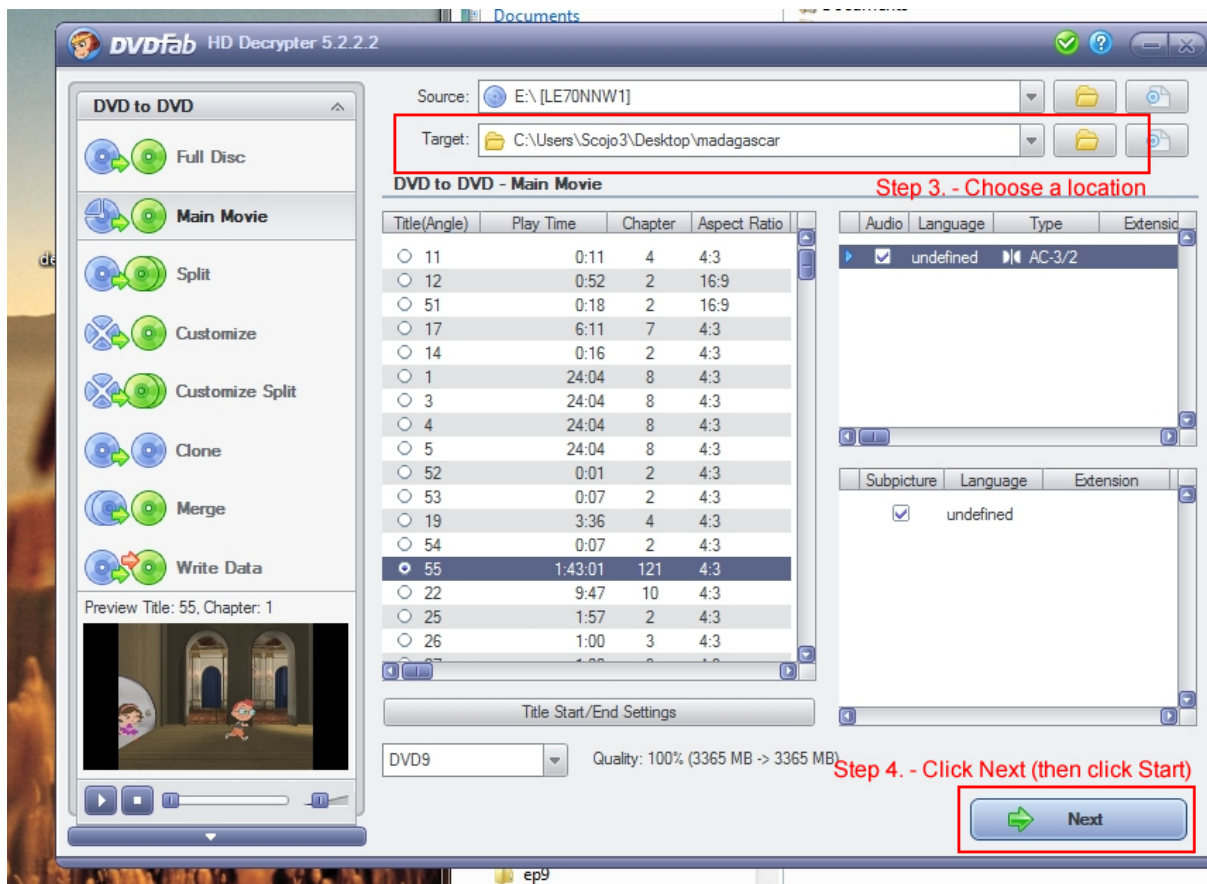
Documents

DVDfab HD Decrypter 5.2.2.2

DVD to DVD

Full Disc

Main Movie

Split

Customize

Customize Split

Clone

Merge

Write Data

Preview Title: 55, Chapter: 1

Source: E:\ [LE70NNW1]

Target: C:\Users\Scojo3\Desktop\madagascar

DVD to DVD - Main Movie

Step 3. - Choose a location

| Title(Angle) | Play Time | Chapter | Aspect Ratio |
|---|---|---|---|
| 11 | 0:11 | 4 | 4:3 |
| 12 | 0:52 | 2 | 16:9 |
| 51 | 0:18 | 2 | 16:9 |
| 17 | 6:11 | 7 | 4:3 |
| 14 | 0:16 | 2 | 4:3 |
| 1 | 24:04 | 8 | 4:3 |
| 3 | 24:04 | 8 | 4:3 |
| 4 | 24:04 | 8 | 4:3 |
| 5 | 24:04 | 8 | 4:3 |
| 52 | 0:01 | 2 | 4:3 |
| 53 | 0:07 | 2 | 4:3 |
| 19 | 3:36 | 4 | 4:3 |
| 54 | 0:07 | 2 | 4:3 |
| 55 | 1:43:01 | 121 | 4:3 |
| 22 | 9:47 | 10 | 4:3 |
| 25 | 1:57 | 2 | 4:3 |
| 26 | 1:00 | 3 | 4:3 |

| Audio | Language | Type | Extensio |
|---|---|---|---|
| ☑ | undefined | AC-3/2 | |

| Subpicture | Language | Extension |
|---|---|---|
| ☑ | undefined | |

Title Start/End Settings

DVD9

Quality: 100% (3365 MB -> 3365 MB)

Step 4. - Click Next (then click Start)

Next

ep9